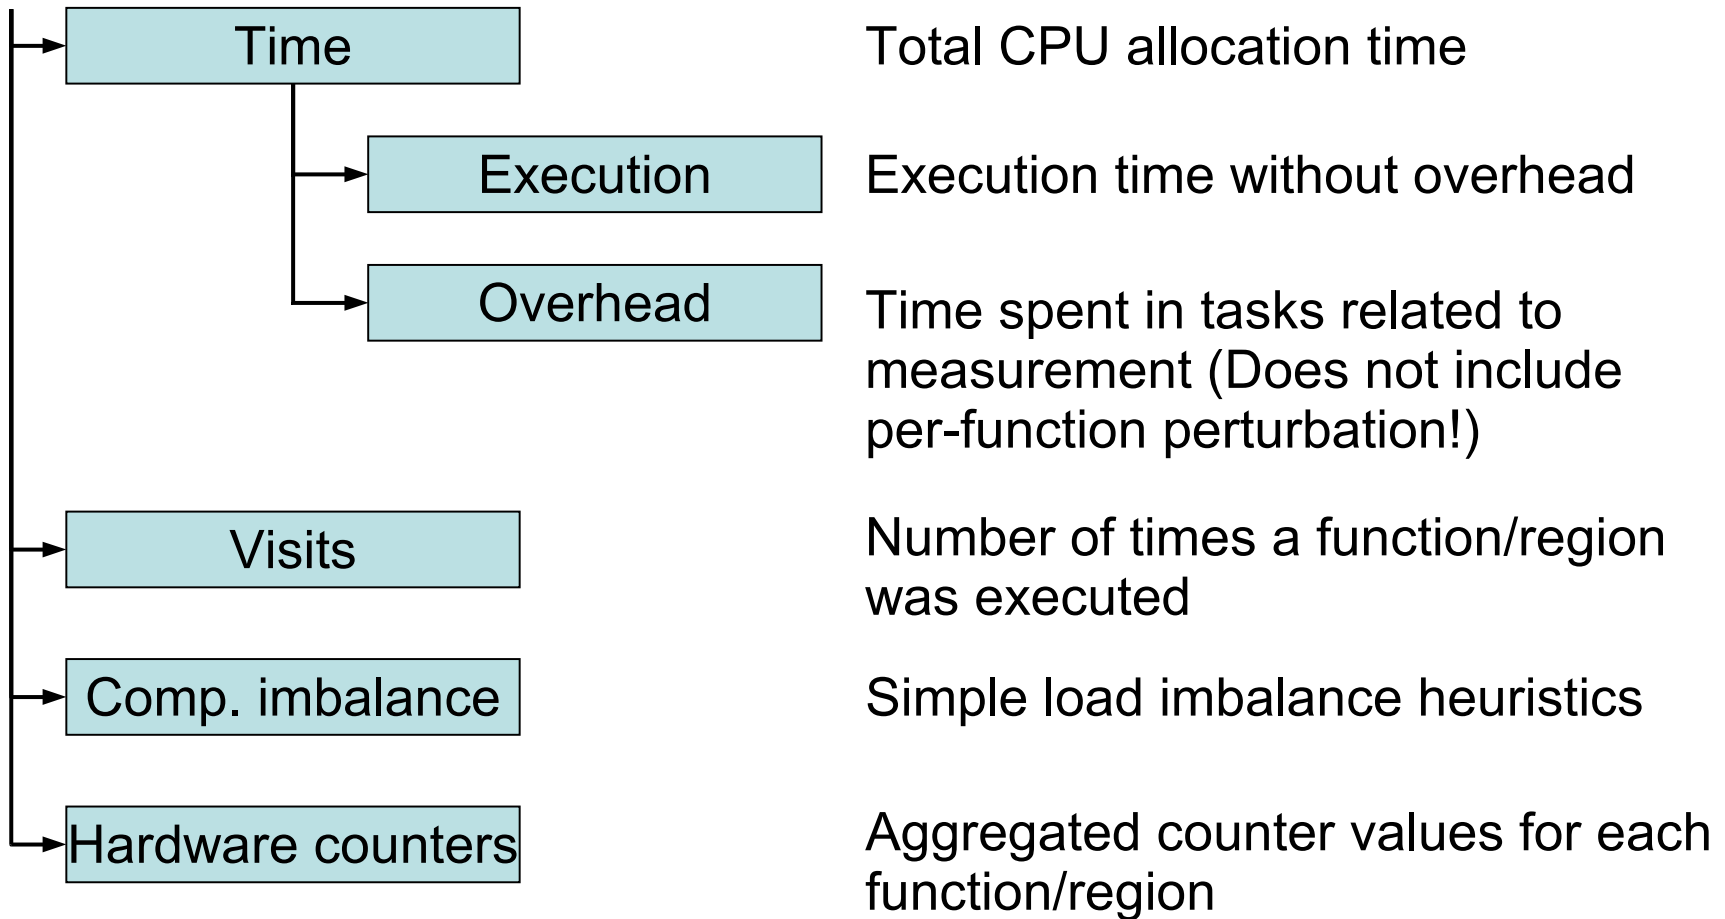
Time

Total CPU allocation time

Execution

Execution time without overhead

Overhead

Time spent in tasks related to measurement (Does not include per-function perturbation!)

Visits

Number of times a function/region was executed

Comp. imbalance

Simple load imbalance heuristics

Hardware counters

Aggregated counter values for each function/region